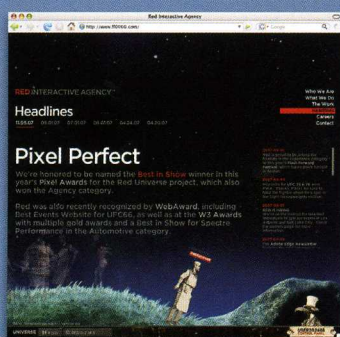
Red Interactive Agency

http://www.ff0000.com/

RED INTERACTIVE AGENCY

Headlines

11.05.07 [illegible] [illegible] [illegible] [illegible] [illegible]

Who We Are
What We Do
The Work
Headlines
Careers
Contact

Pixel Perfect

We're honored to be named the Best in Show winner in this year's Pixel Awards for the Red Universe project, which also won the Agency category.

Red was also recently recognized by WebAward, including Best Events Website for UFC66, as well as at the W3 Awards with multiple gold awards and a Best in Show for Spectre Performance in the Automotive category.

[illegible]

UNIVERSE